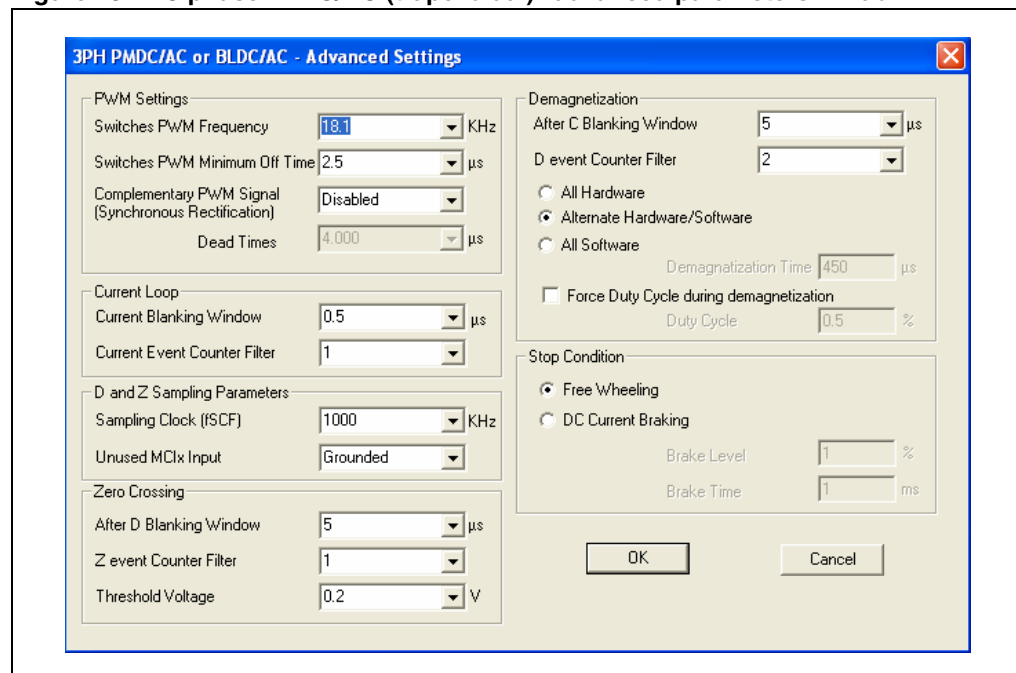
3PH PMDC/AC or BLDC/AC - Advanced Settings

PWM Settings
Switches PWM Frequency 18.1 KHz
Switches PWM Minimum Off Time 2.5 µs
Complementary PWM Signal (Synchronous Rectification) Disabled
Dead Times 4.000 µs

Current Loop
Current Blanking Window 0.5 µs
Current Event Counter Filter 1

D and Z Sampling Parameters
Sampling Clock (fSCF) 1000 KHz
Unused MCIx Input Grounded

Zero Crossing
After D Blanking Window 5 µs
Z event Counter Filter 1
Threshold Voltage 0.2 V

Demagnetization
After C Blanking Window 5 µs
D event Counter Filter 2
All Hardware
Alternate Hardware/Software
All Software
Demagnetization Time 450 µs
Force Duty Cycle during demagnetization
Duty Cycle 0.5 %

Stop Condition
Free Wheeling
DC Current Braking
Brake Level 1 %
Brake Time 1 ms

OK
Cancel